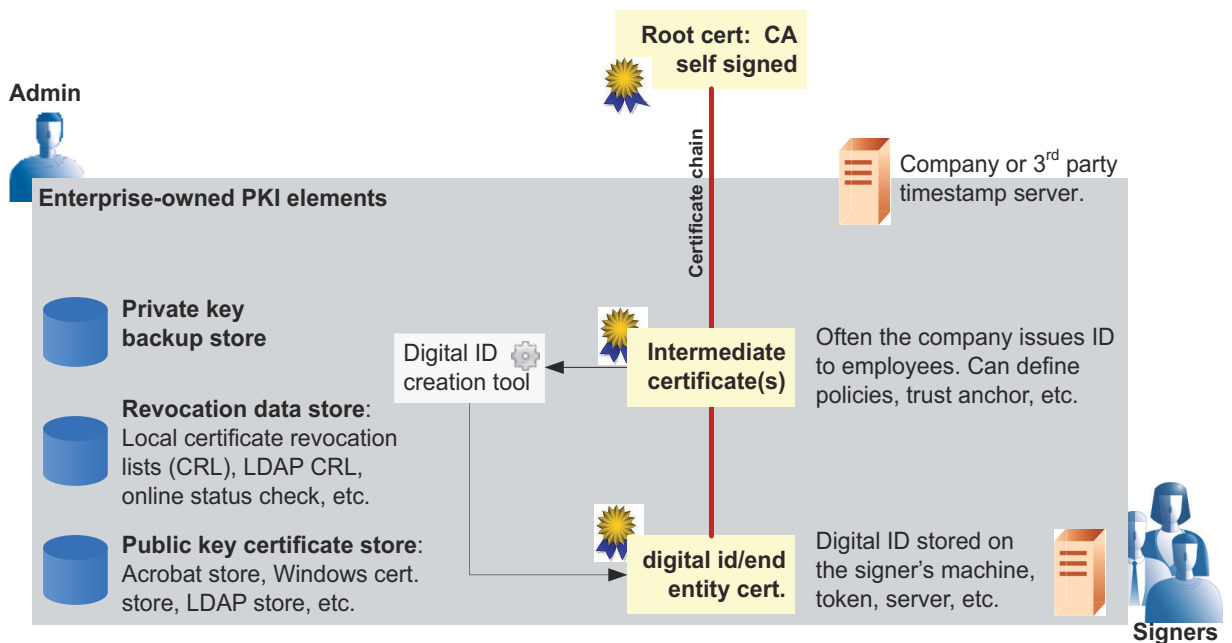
Root cert: CA self signed

Admin

Certificate chain

Company or 3$^{rd}$ party timestamp server.

Enterprise-owned PKI elements

Private key backup store

Digital ID creation tool

Intermediate certificate(s)

Often the company issues ID to employees. Can define policies, trust anchor, etc.

Revocation data store: Local certificate revocation lists (CRL), LDAP CRL, online status check, etc.

Public key certificate store: Acrobat store, Windows cert. store, LDAP store, etc.

digital id/end entity cert.

Digital ID stored on the signer's machine, token, server, etc.

Signers